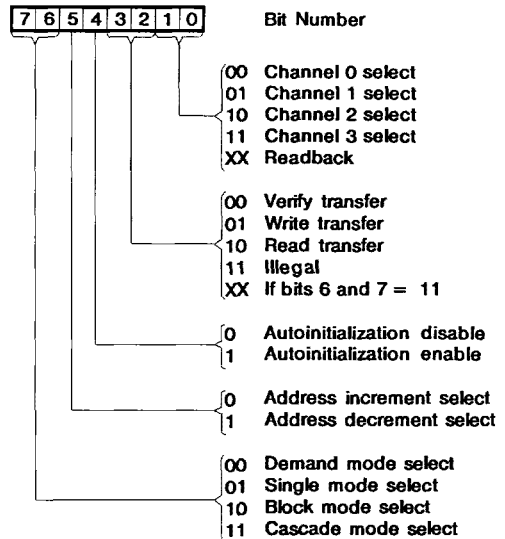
7 6 5 4 3 2 1 0 Bit Number

00 Channel 0 select
01 Channel 1 select
10 Channel 2 select
11 Channel 3 select
XX Readback

00 Verify transfer
01 Write transfer
10 Read transfer
11 Illegal
XX If bits 6 and 7 = 11

0 Autoinitialization disable
1 Autoinitialization enable

0 Address increment select
1 Address decrement select

00 Demand mode select
01 Single mode select
10 Block mode select
11 Cascade mode select